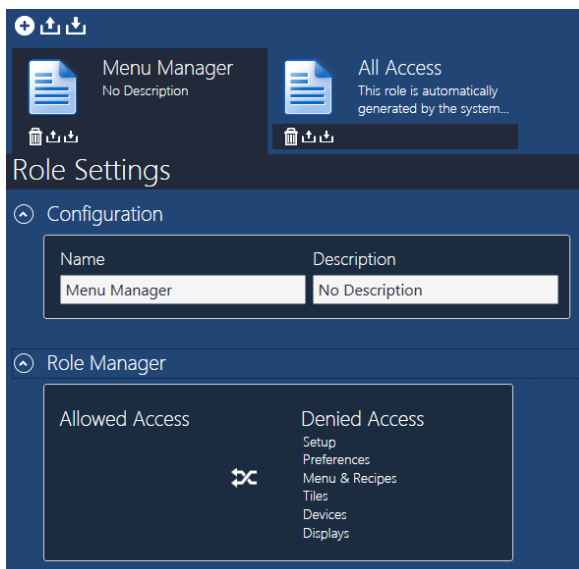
Menu Manager
No Description

All Access
This role is automatically generated by the system...

Role Settings

Configuration

Name
Menu Manager

Description
No Description

Role Manager

Allowed Access

Denied Access
Setup
Preferences
Menu & Recipes
Tiles
Devices
Displays